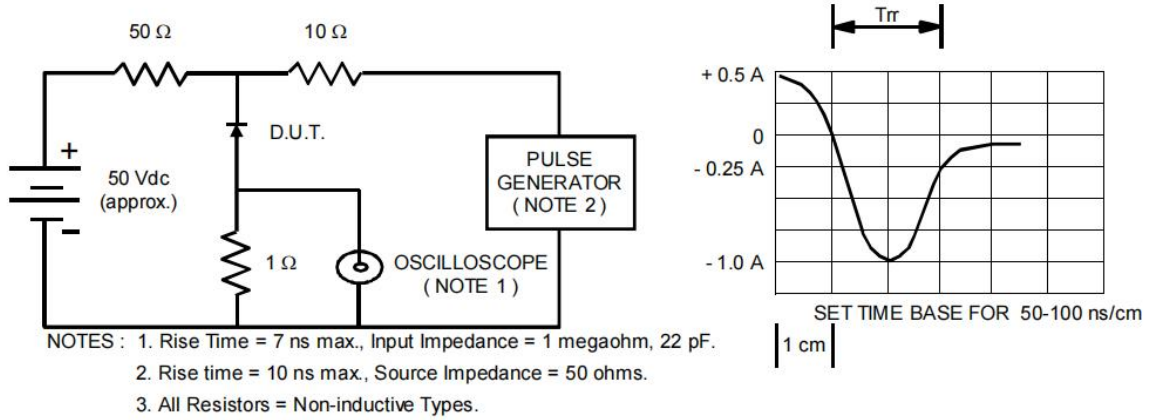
50 Ω

10 Ω

+

50 Vdc (approx.)

-

D.U.T.

PULSE GENERATOR ( NOTE 2 )

1 Ω

OSCILLOSCOPE ( NOTE 1 )

Trr

+ 0.5 A

0

- 0.25 A

- 1.0 A

SET TIME BASE FOR 50-100 ns/cm

1 cm

NOTES : 1. Rise Time = 7 ns max., Input Impedance = 1 megaohm, 22 pF.

2. Rise time = 10 ns max., Source Impedance = 50 ohms.

3. All Resistors = Non-inductive Types.